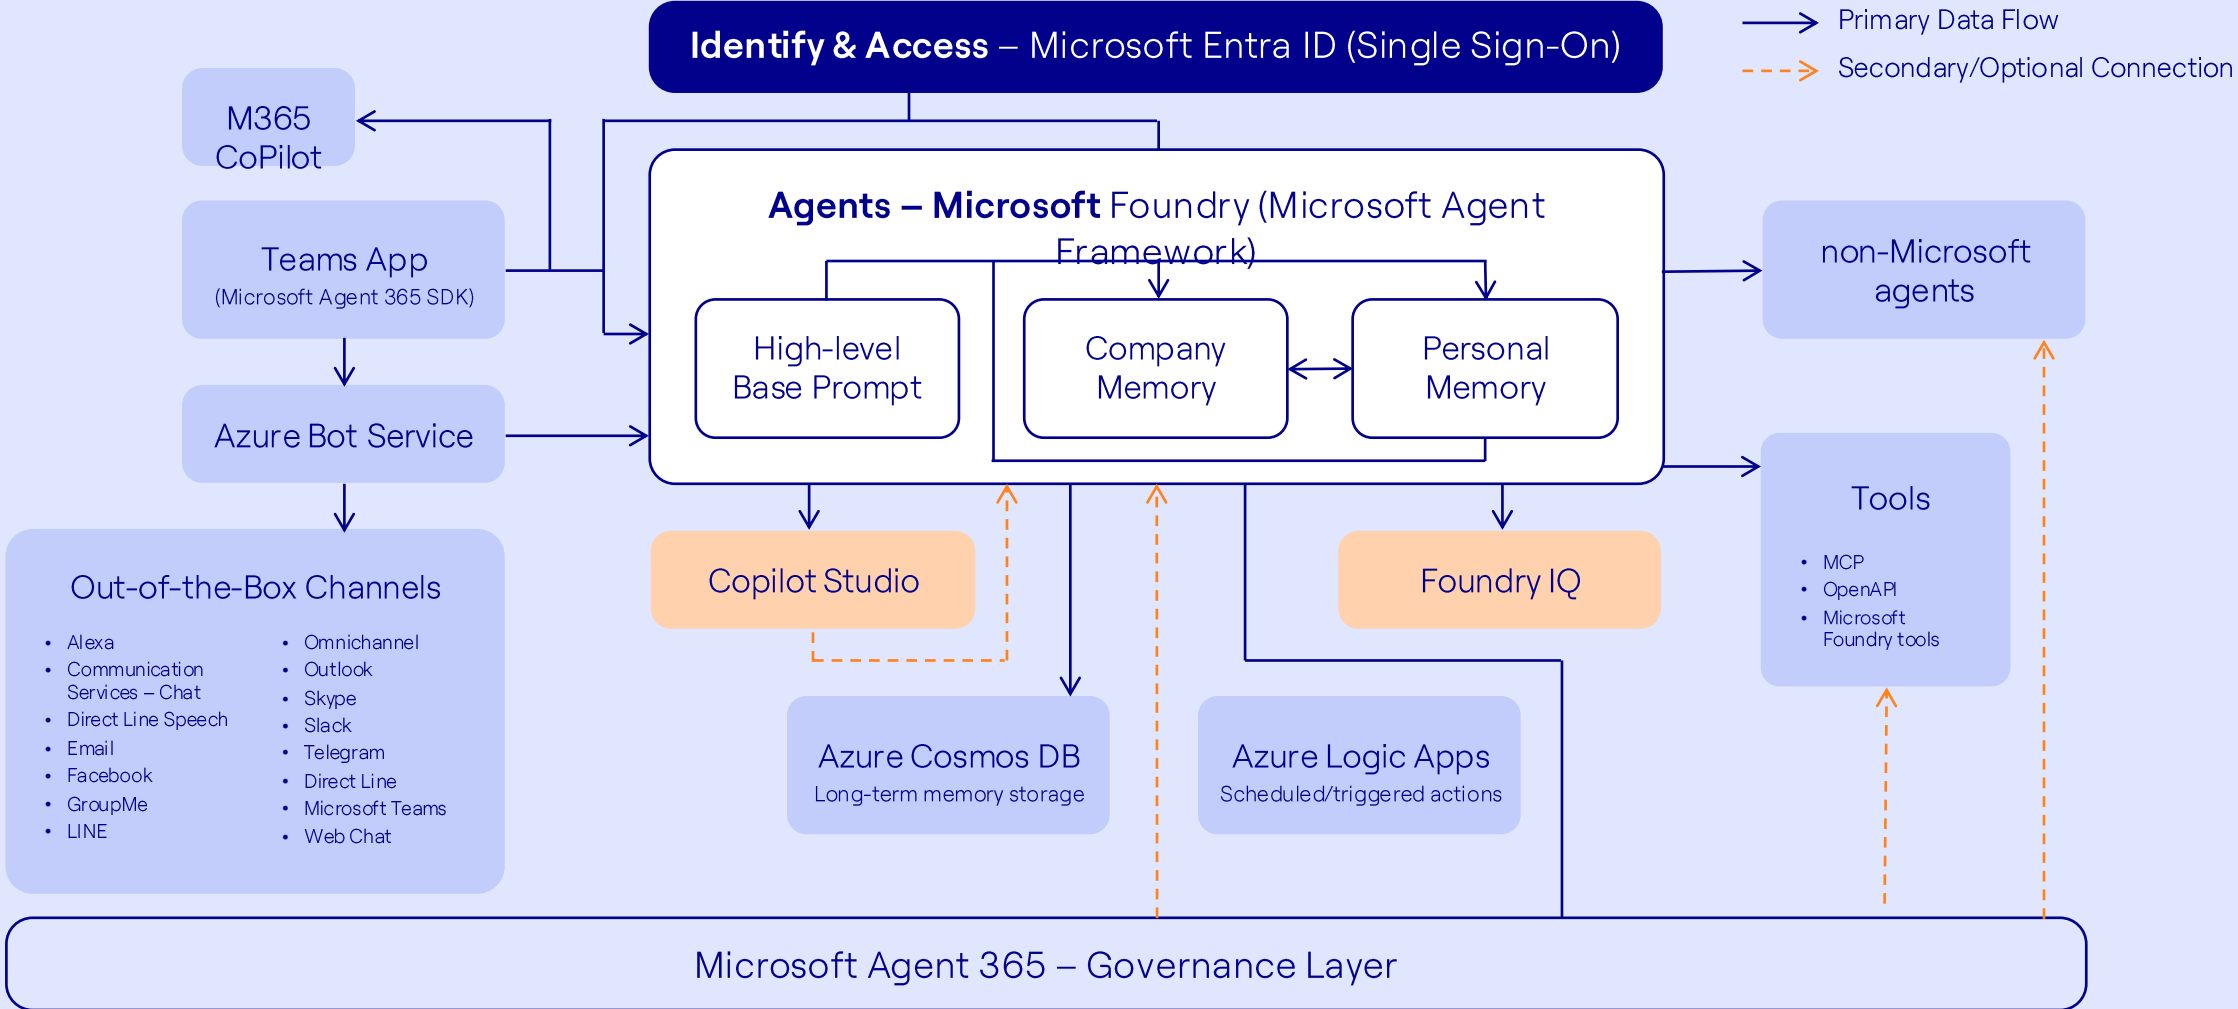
Identify & Access – Microsoft Entra ID (Single Sign-On)

Primary Data Flow

Secondary/Optional Connection

M365 CoPilot

Teams App
(Microsoft Agent 365 SDK)

Azure Bot Service

Agents – Microsoft Foundry (Microsoft Agent Framework)

High-level Base Prompt

Company Memory

Personal Memory

non-Microsoft agents

Tools

- MCP
- OpenAPI
- Microsoft Foundry tools

Out-of-the-Box Channels

- Alexa
- Communication Services – Chat
- Direct Line Speech
- Email
- Facebook
- GroupMe
- LINE

- Omnichannel
- Outlook
- Skype
- Slack
- Telegram
- Direct Line
- Microsoft Teams
- Web Chat

Copilot Studio

Foundry IQ

Azure Cosmos DB
Long-term memory storage

Azure Logic Apps
Scheduled/triggered actions

Microsoft Agent 365 – Governance Layer